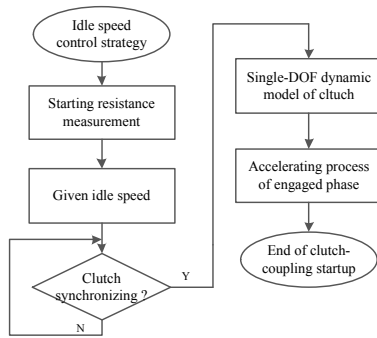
Idle speed control strategy

Starting resistance measurement

Given idle speed

Clutch synchronizing ?

Y

N

Single-DOF dynamic model of cltuch

Accelerating process of engaged phase

End of clutch-coupling startup